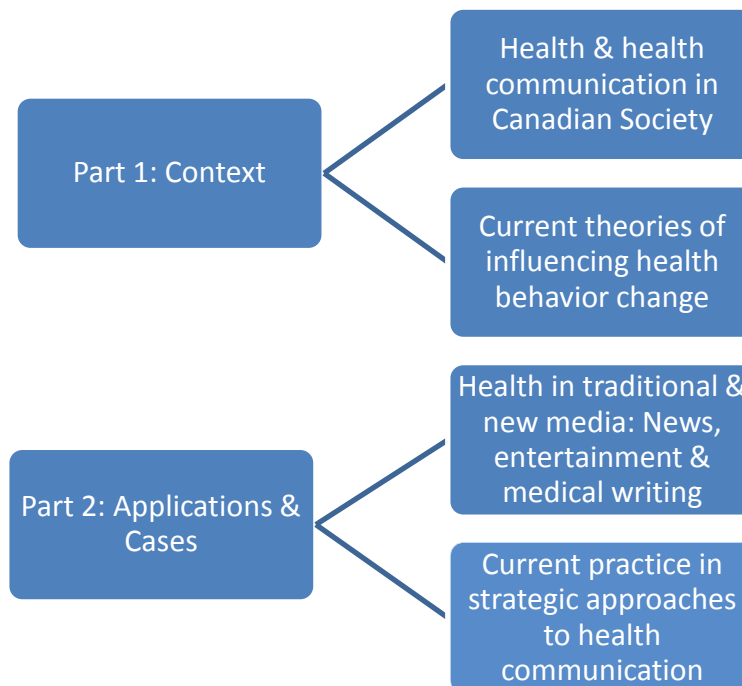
Part 1: Context

Health & health communication in Canadian Society

Current theories of influencing health behavior change

Part 2: Applications & Cases

Health in traditional & new media: News, entertainment & medical writing

Current practice in strategic approaches to health communication